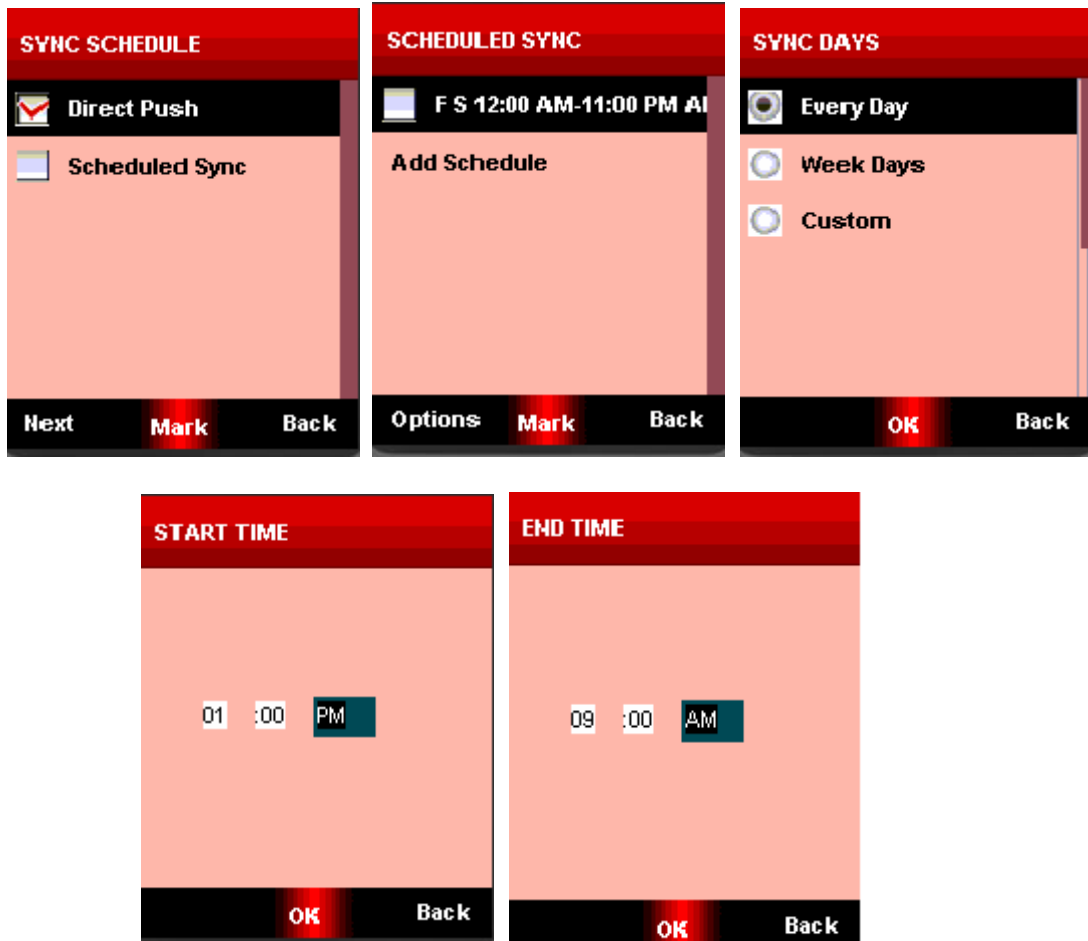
SYNC SCHEDULE

Direct Push

Scheduled Sync

Next Mark Back

SCHEDULED SYNC

F S 12:00 AM-11:00 PM A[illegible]

Add Schedule

Options Mark Back

SYNC DAYS

Every Day

Week Days

Custom

OK Back

START TIME

01 :00 PM

OK Back

END TIME

09 :00 AM

OK Back